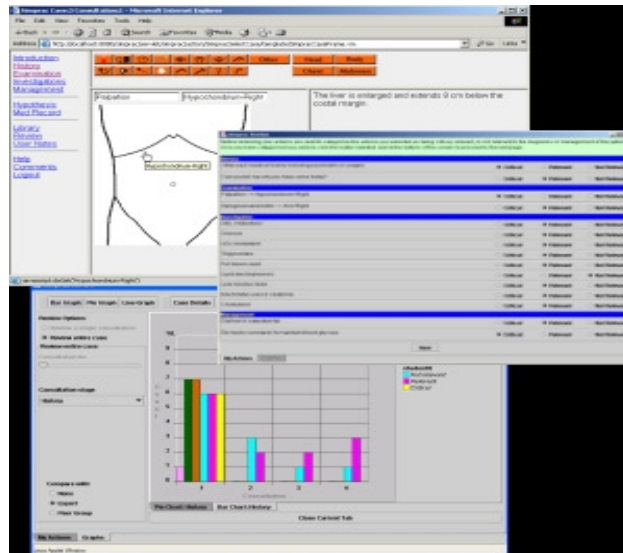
File Edit View Favorites Tools Help

Address

Introduction
History
Examination
Investigations
Management

Hypothesis
Med Record

Library
Review
User Notes

Help
Comments
Logout

Other
Head
Body
Chest
Abdomen

Palpation
Hypochondrium-Right

The liver is enlarged and extends 9 cm below the costal margin.

Hypochondrium-Right

Bar Graph
Pie Graph
Line Graph
Case Details

Review Options
Review entire case

Consultation stage
History

Compare with:
None
Expert
Peer Group

Pie Chart: History
Bar Chart: History
Close Current Tab

Relevant
Critical

Next

1
2
3
4